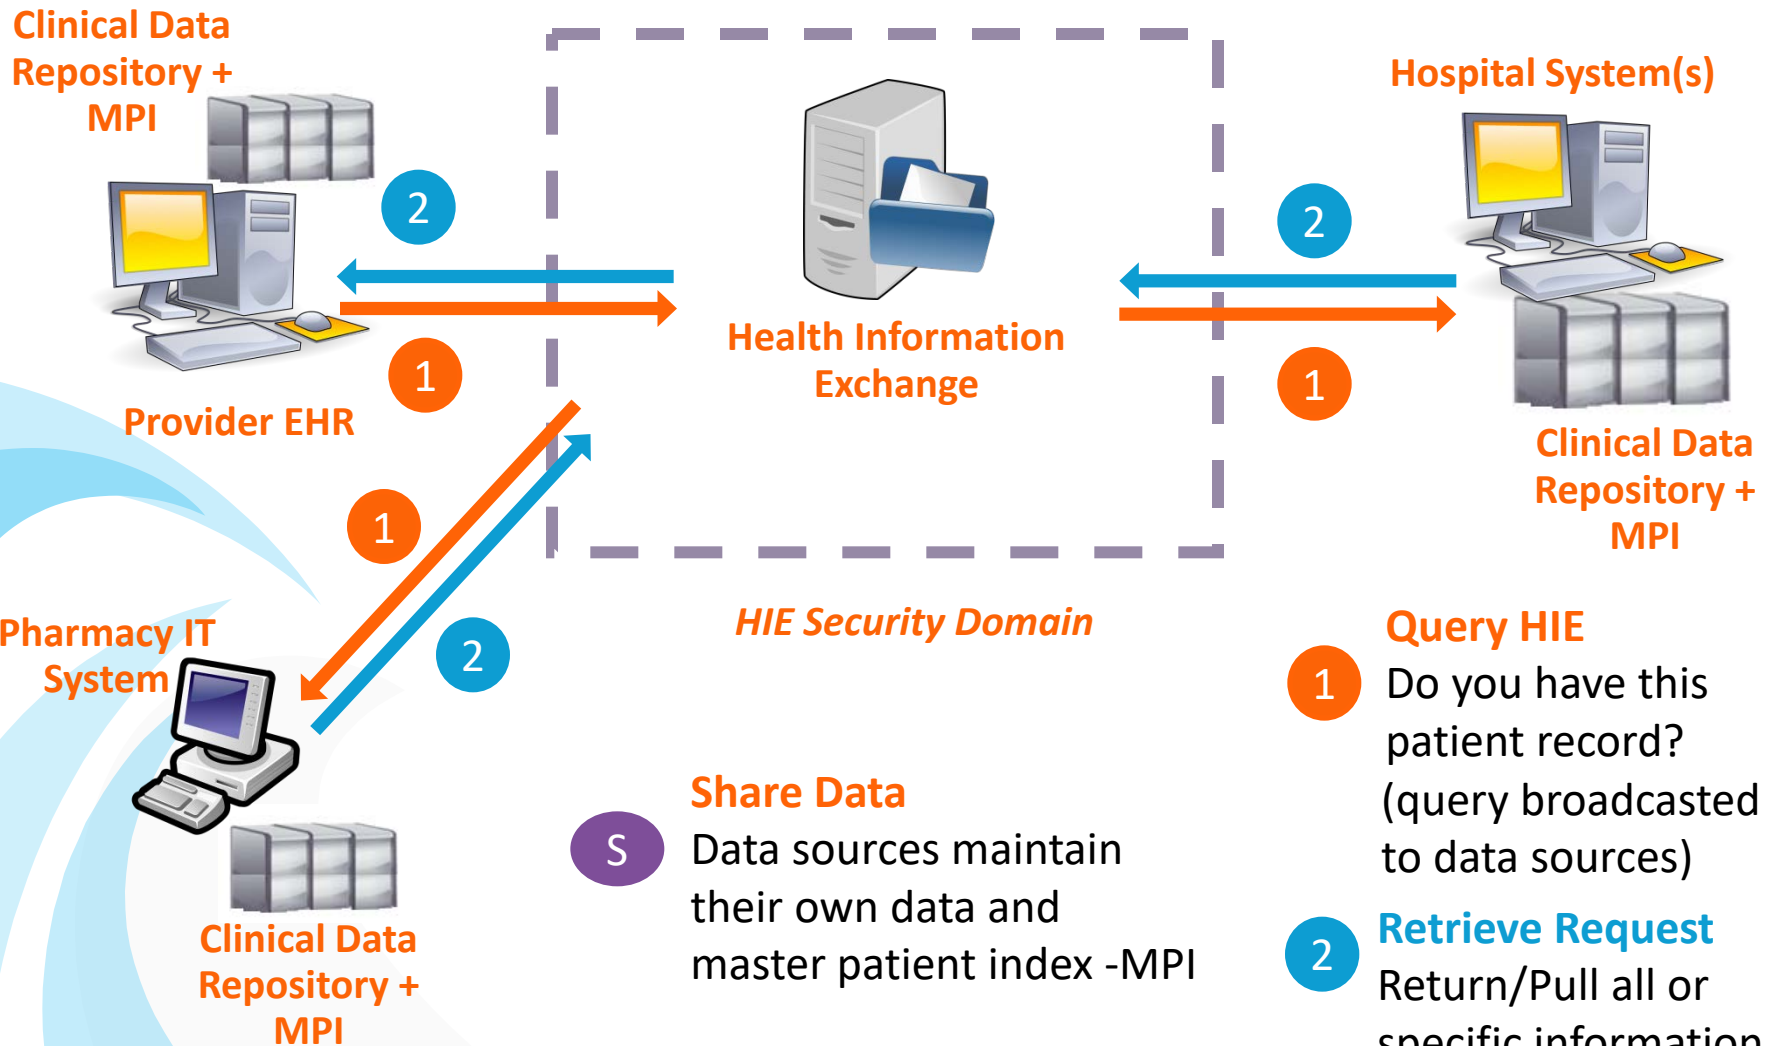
Clinical Data Repository + MPI

2

1

Provider EHR

Health Information Exchange

Hospital System(s)

2

1

Clinical Data Repository + MPI

1

2

Pharmacy IT System

Clinical Data Repository + MPI

HIE Security Domain

Share Data

S

Data sources maintain their own data and master patient index -MPI

Query HIE

1

Do you have this patient record? (query broadcasted to data sources)

Retrieve Request

2

Return/Pull all or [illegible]